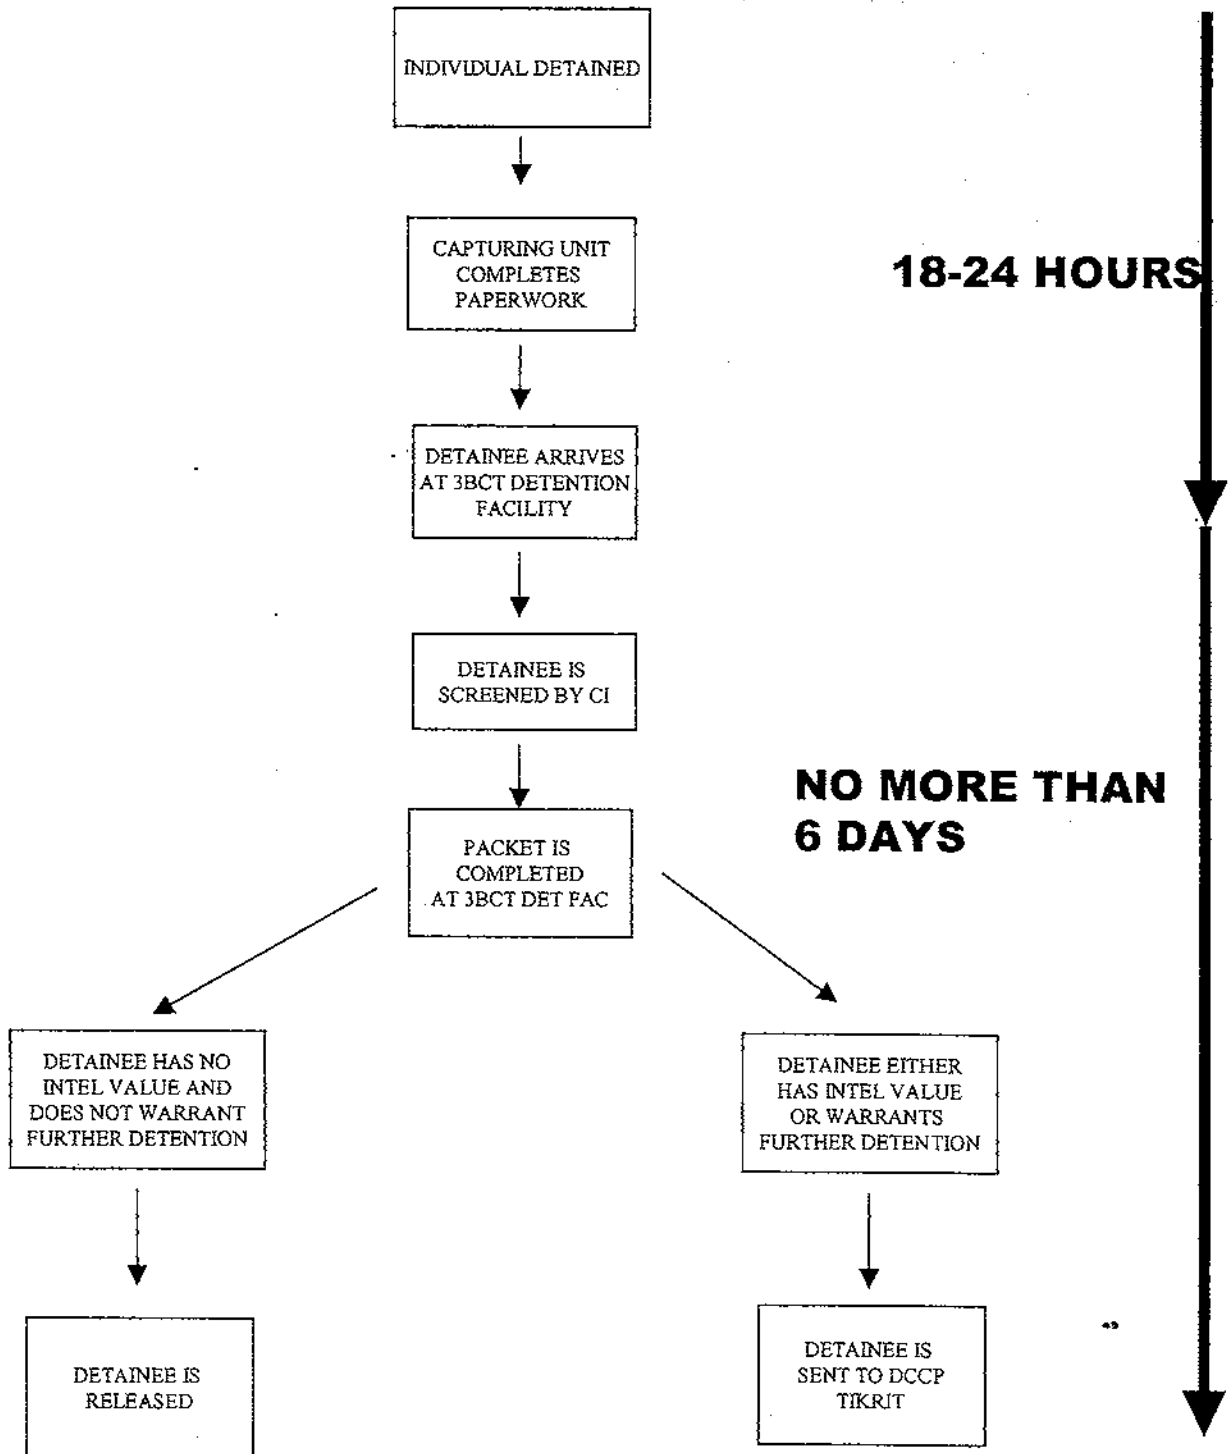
INDIVIDUAL DETAINED

CAPTURING UNIT COMPLETES PAPERWORK

18-24 HOURS

DETAINEE ARRIVES AT 3BCT DETENTION FACILITY

DETAINEE IS SCREENED BY CI

NO MORE THAN 6 DAYS

PACKET IS COMPLETED AT 3BCT DET FAC

DETAINEE HAS NO INTEL VALUE AND DOES NOT WARRANT FURTHER DETENTION

DETAINEE EITHER HAS INTEL VALUE OR WARRANTS FURTHER DETENTION

DETAINEE IS RELEASED

DETAINEE IS SENT TO DCCP TIKRIT